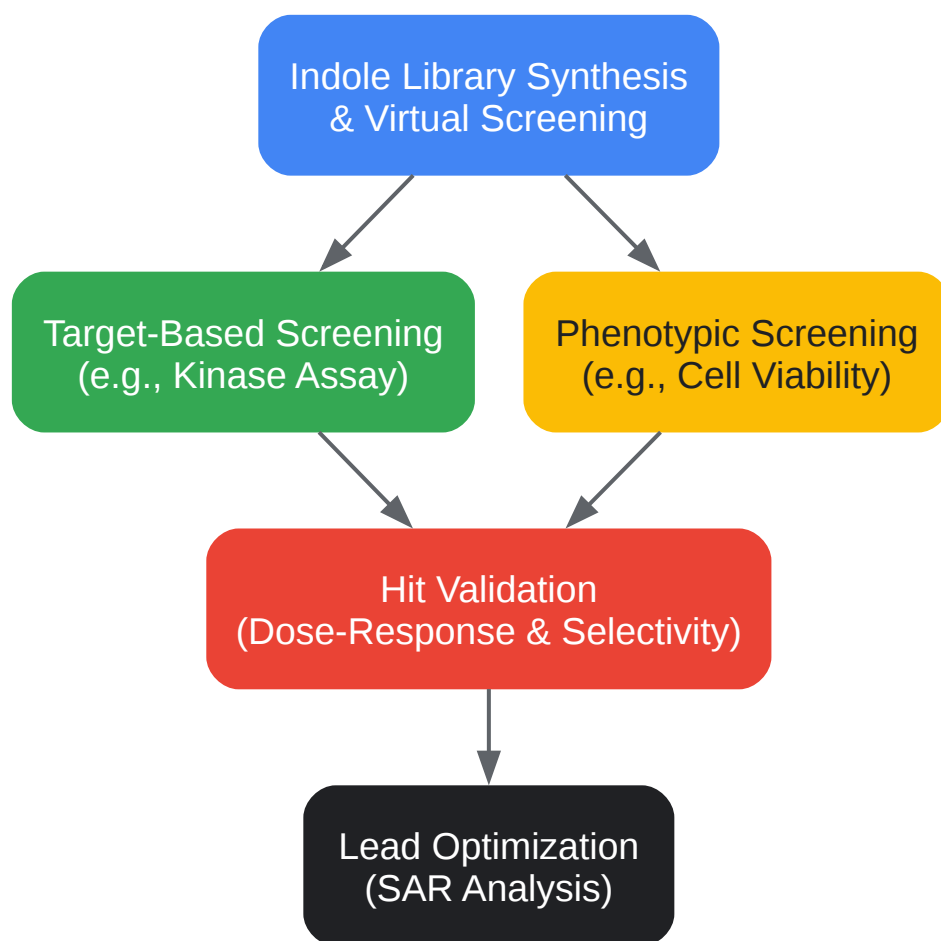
Indole Library Synthesis
& Virtual Screening

Target-Based Screening
(e.g., Kinase Assay)

Phenotypic Screening
(e.g., Cell Viability)

Hit Validation
(Dose-Response & Selectivity)

Lead Optimization
(SAR Analysis)